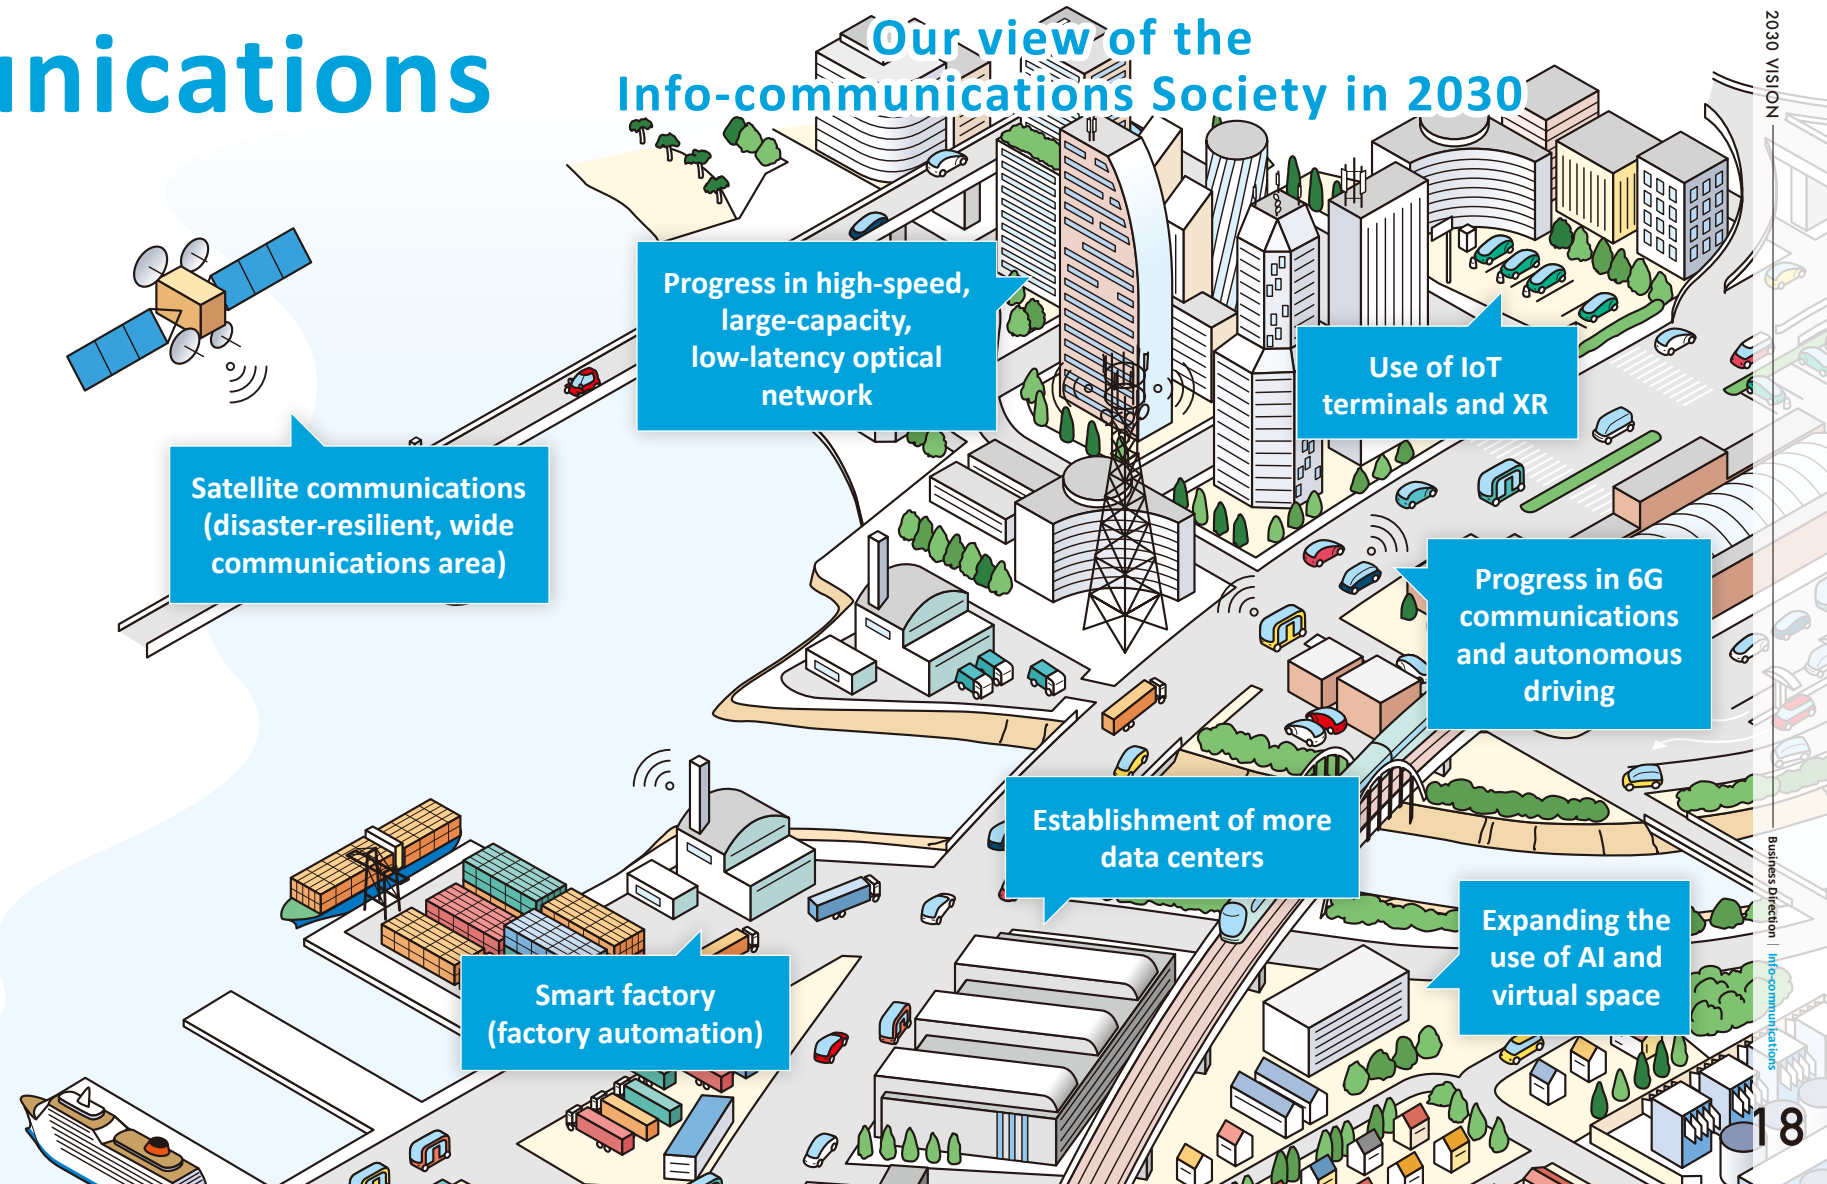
unications

Our view of the
Info-communications Society in 2030

2030 VISION

Progress in high-speed, large-capacity, low-latency optical network

Use of IoT terminals and XR

Satellite communications (disaster-resilient, wide communications area)

Progress in 6G communications and autonomous driving

Establishment of more data centers

Expanding the use of AI and virtual space

Smart factory (factory automation)

Business Direction | Info-communications

18